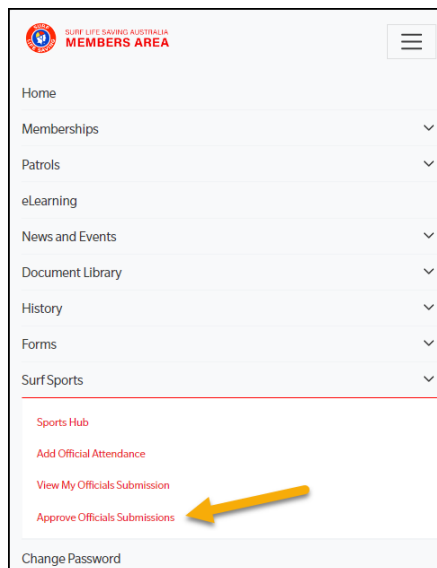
SURF LIFE SAVING
SURF LIFE SAVING AUSTRALIA
MEMBERS AREA

Home
Memberships
Patrols
eLearning
News and Events
Document Library
History
Forms
Surf Sports
Sports Hub
Add Official Attendance
View My Officials Submission
Approve Officials Submissions
Change Password